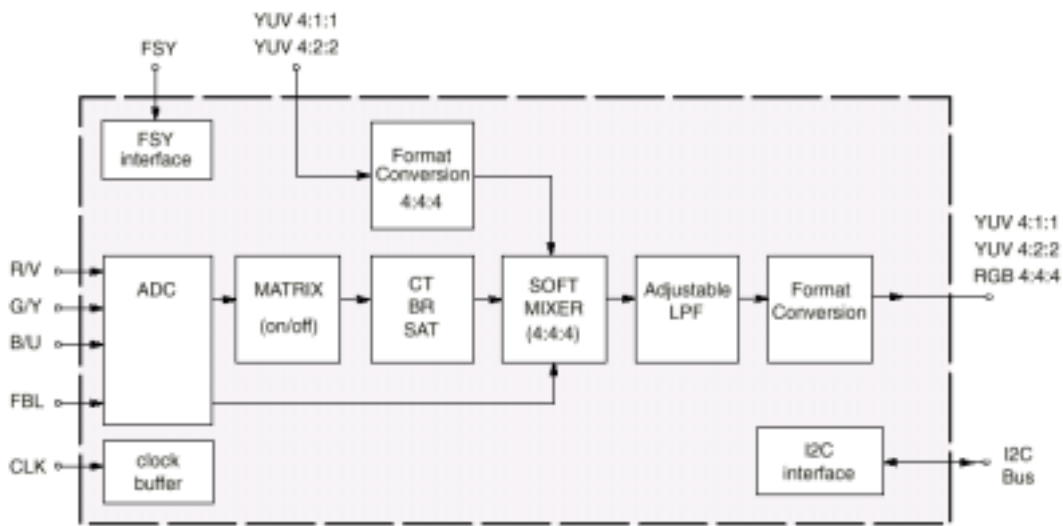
YUV 4:1:1
YUV 4:2:2

FSY

FSY interface

Format Conversion 4:4:4

YUV 4:1:1
YUV 4:2:2
RGB 4:4:4

R/V
G/Y
B/U
FBL
CLK

ADC

MATRIX (on/off)

CT
BR
SAT

SOFT MIXER (4:4:4)

Adjustable LPF

Format Conversion

clock buffer

I2C interface

I2C Bus